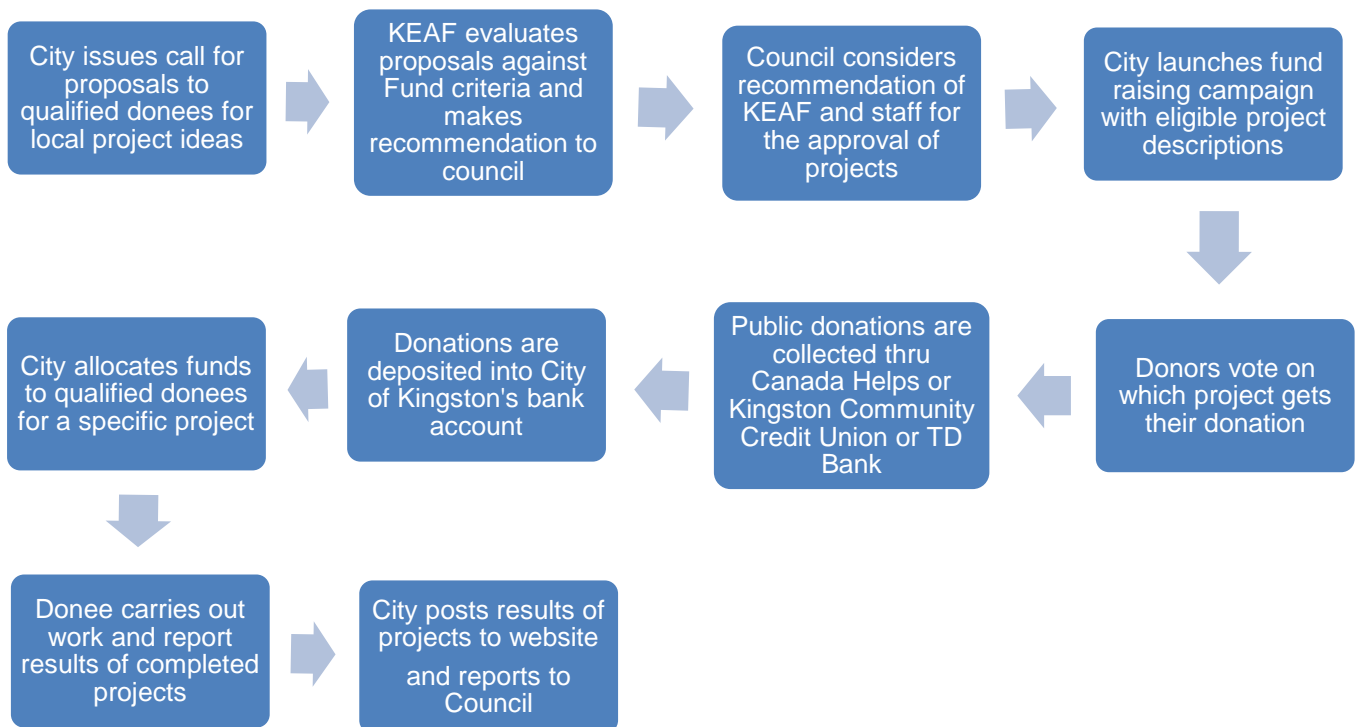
City issues call for proposals to qualified donees for local project ideas

KEAF evaluates proposals against Fund criteria and makes recommendation to council

Council considers recommendation of KEAF and staff for the approval of projects

City launches fund raising campaign with eligible project descriptions

Donors vote on which project gets their donation

Public donations are collected thru Canada Helps or Kingston Community Credit Union or TD Bank

Donations are deposited into City of Kingston's bank account

City allocates funds to qualified donees for a specific project

Donee carries out work and report results of completed projects

City posts results of projects to website and reports to Council